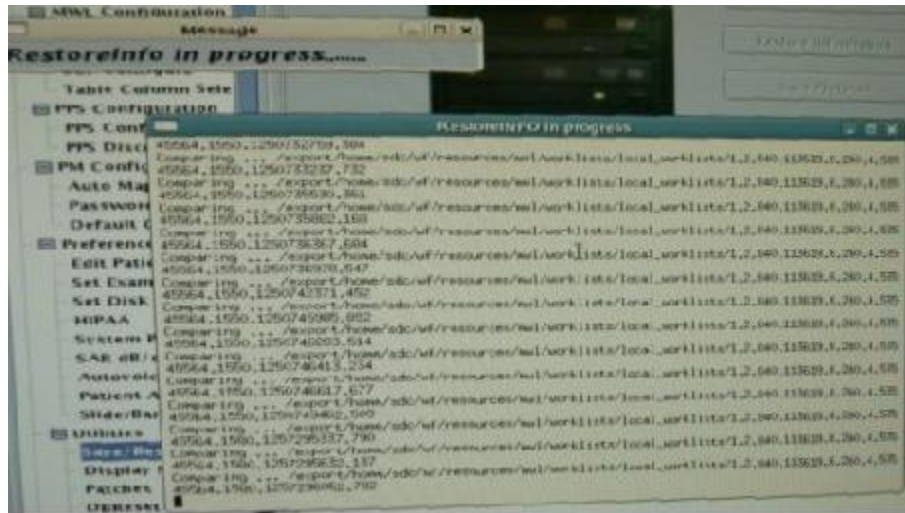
MWL Configuration
Message
RestoreInfo in progress......
Table Column Sele
PPS Configuration
PPS Conf
PPS Disc
PM Confi
Auto Map
Passwor
Default
Preference
Edit Pati
Set Exam
Set Disk
HIPAA
System P
SAR dB/
Autovol
Patient A
Slide/Bar
Utilities
Save/Re
Display
Patches
UIReset

RestoreINFO in progress
45564.1550.1250732759.384
Comparing ... /export/home/sdc/wf/resources/mwl/worklists/local_worklists/1.2.840.113619.2.260.4.535
45564.1550.1250733237.732
Comparing ... /export/home/sdc/wf/resources/mwl/worklists/local_worklists/1.2.840.113619.2.260.4.535
45564.1550.1250734681.862
Comparing ... /export/home/sdc/wf/resources/mwl/worklists/local_worklists/1.2.840.113619.2.260.4.535
45564.1550.1250735862.168
Comparing ... /export/home/sdc/wf/resources/mwl/worklists/local_worklists/1.2.840.113619.2.260.4.535
45564.1550.1250736367.684
Comparing ... /export/home/sdc/wf/resources/mwl/worklists/local_worklists/1.2.840.113619.2.260.4.535
45564.1550.1250736970.547
Comparing ... /export/home/sdc/wf/resources/mwl/worklists/local_worklists/1.2.840.113619.2.260.4.535
45564.1550.1250743771.452
Comparing ... /export/home/sdc/wf/resources/mwl/worklists/local_worklists/1.2.840.113619.2.260.4.535
45564.1550.1250745985.852
Comparing ... /export/home/sdc/wf/resources/mwl/worklists/local_worklists/1.2.840.113619.2.260.4.535
45564.1550.1250746053.514
Comparing ... /export/home/sdc/wf/resources/mwl/worklists/local_worklists/1.2.840.113619.2.260.4.535
45564.1550.1250746413.234
Comparing ... /export/home/sdc/wf/resources/mwl/worklists/local_worklists/1.2.840.113619.2.260.4.535
45564.1550.1250746617.677
Comparing ... /export/home/sdc/wf/resources/mwl/worklists/local_worklists/1.2.840.113619.2.260.4.535
45564.1550.1250749462.560
Comparing ... /export/home/sdc/wf/resources/mwl/worklists/local_worklists/1.2.840.113619.2.260.4.535
45564.1550.1257295337.790
Comparing ... /export/home/sdc/wf/resources/mwl/worklists/local_worklists/1.2.840.113619.2.260.4.535
45564.1550.1257295632.137
Comparing ... /export/home/sdc/wf/resources/mwl/worklists/local_worklists/1.2.840.113619.2.260.4.535
45564.1550.1257296062.792